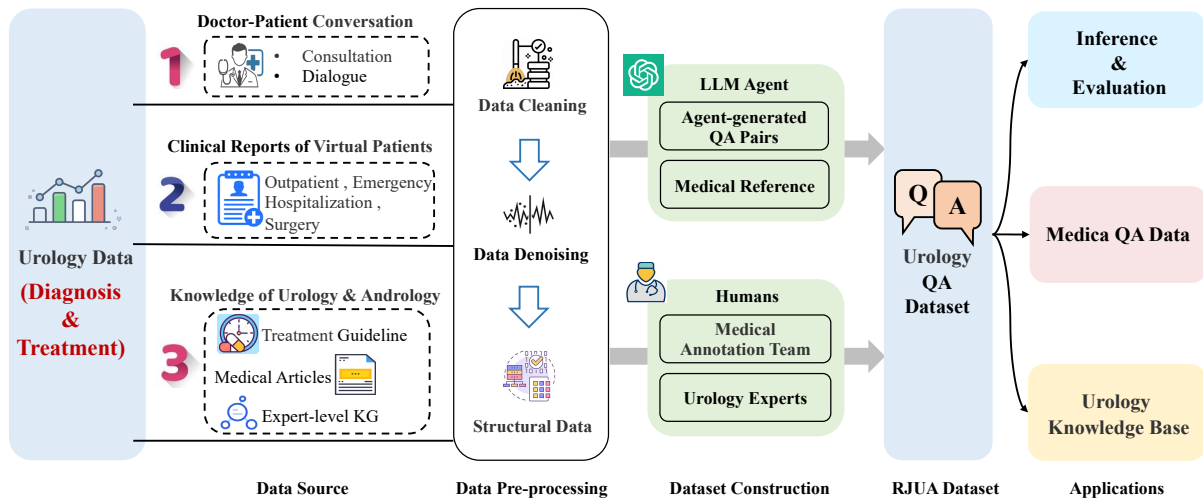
Urology Data
(Diagnosis
&
Treatment)

1
Doctor-Patient Conversation
• Consultation
• Dialogue

2
Clinical Reports of Virtual Patients
Outpatient , Emergency
Hospitalization ,
Surgery

3
Knowledge of Urology & Andrology
Treatment Guideline
Medical Articles
Expert-level KG

Data Cleaning
Data Denoising
Structural Data

LLM Agent
Agent-generated QA Pairs
Medical Reference

Humans
Medical Annotation Team
Urology Experts

Q A
Urology QA Dataset

Inference & Evaluation
Medica QA Data
Urology Knowledge Base

Data Source
Data Pre-processing
Dataset Construction
RJUA Dataset
Applications